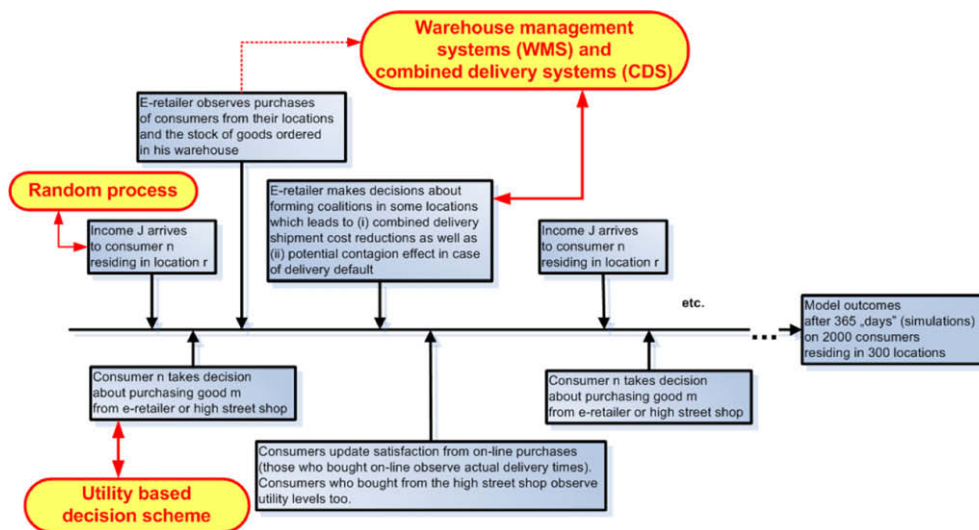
Warehouse management systems (WMS) and combined delivery systems (CDS)

E-retailer observes purchases of consumers from their locations and the stock of goods ordered in his warehouse

Random process

Income J arrives to consumer n residing in location r

E-retailer makes decisions about forming coalitions in some locations which leads to (i) combined delivery shipment cost reductions as well as (ii) potential contagion effect in case of delivery default

Income J arrives to consumer n residing in location r

etc.

Model outcomes after 365 „days" (simulations) on 2000 consumers residing in 300 locations

Consumer n takes decision about purchasing good m from e-retailer or high street shop

Consumer n takes decision about purchasing good m from e-retailer or high street shop

Consumers update satisfaction from on-line purchases (those who bought on-line observe actual delivery times). Consumers who bought from the high street shop observe utility levels too.

Utility based decision scheme